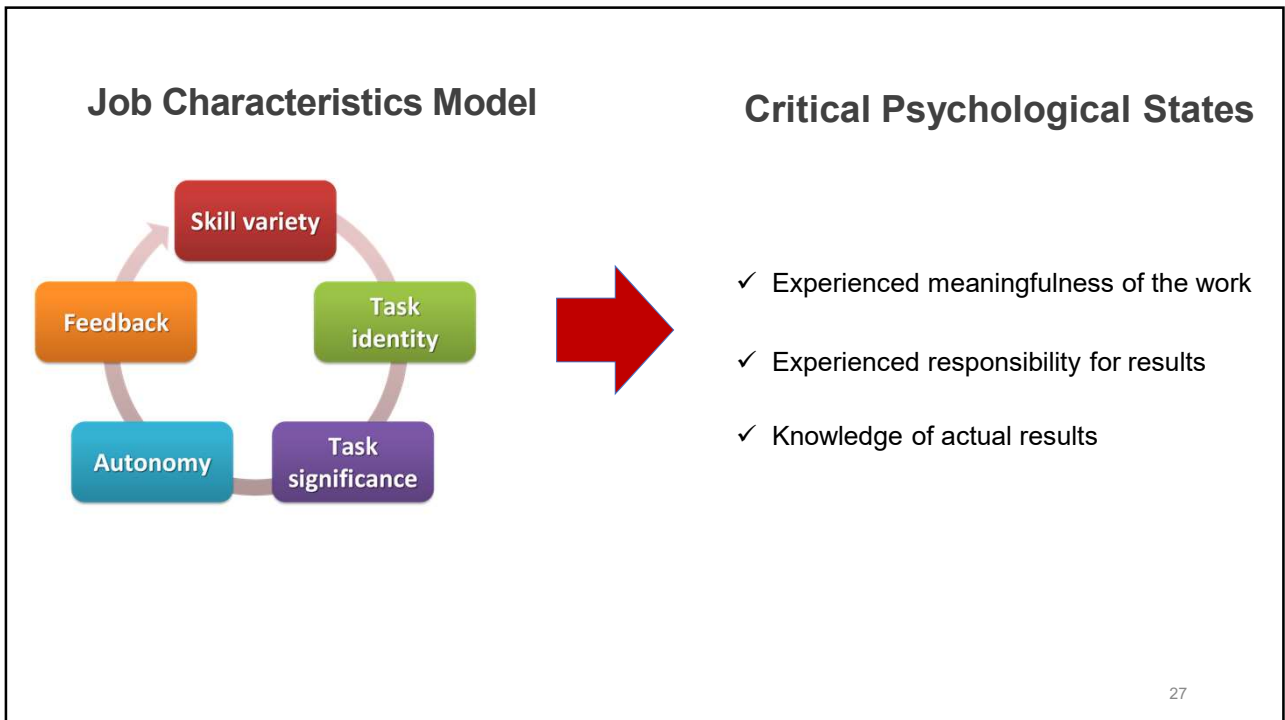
Job Characteristics Model

Skill variety

Task identity

Task significance

Autonomy

Feedback

Critical Psychological States

✓ Experienced meaningfulness of the work

✓ Experienced responsibility for results

✓ Knowledge of actual results

27